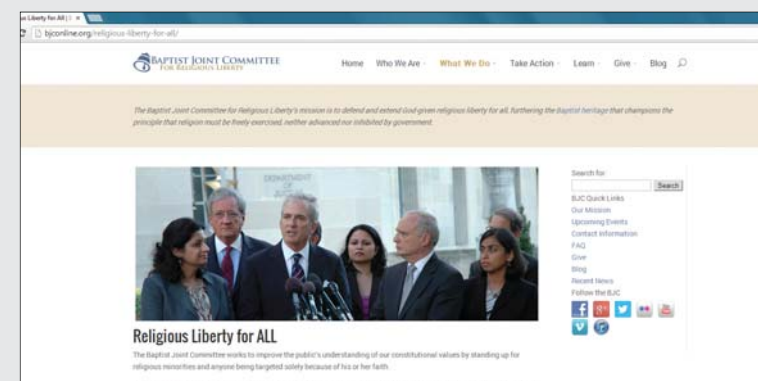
us Liberty for All | ×

bjconline.org/religious-liberty-for-all/

BAPTIST JOINT COMMITTEE FOR RELIGIOUS LIBERTY

Home Who We Are What We Do Take Action Learn Give Blog

The Baptist Joint Committee for Religious Liberty's mission is to defend and extend God-given religious liberty for all, furthering the Baptist heritage that champions the principle that religion must be freely exercised, neither advanced nor inhibited by government.

DEPARTMENT OF

Search for:

Search

BJC Quick Links
Our Mission
Upcoming Events
Contact Information
FAQ
Give
Blog
Recent News
Follow the BJC

Religious Liberty for ALL

The Baptist Joint Committee works to improve the public's understanding of our constitutional values by standing up for religious minorities and anyone being targeted solely because of his or her faith.